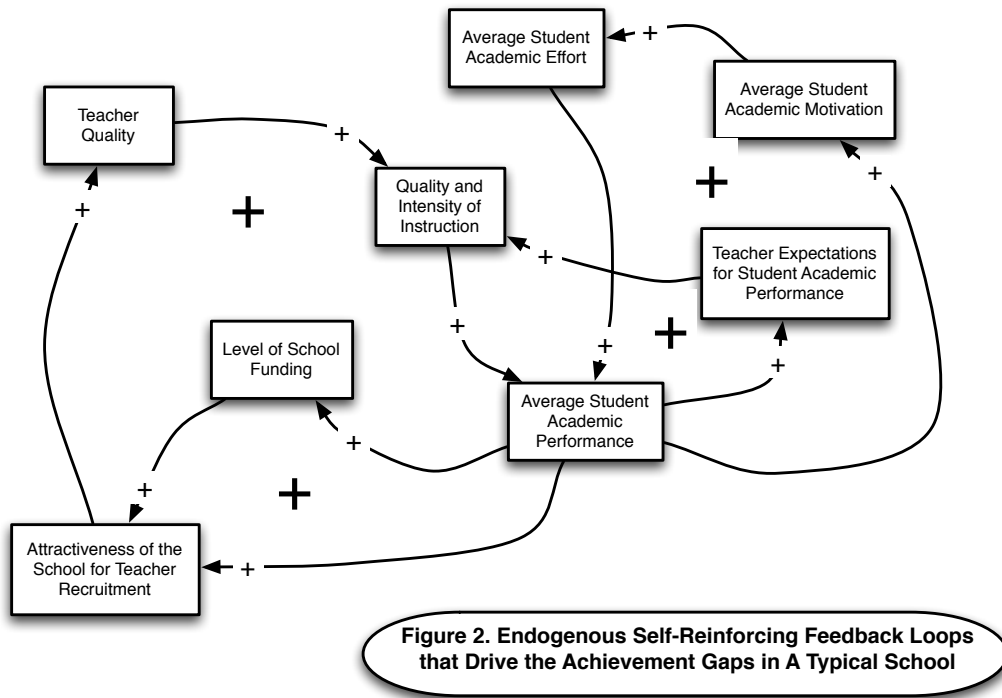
Average Student Academic Effort

+

Average Student Academic Motivation

Teacher Quality

+

Quality and Intensity of Instruction

+

+

+

Teacher Expectations for Student Academic Performance

+

+

+

Level of School Funding

+

+

Average Student Academic Performance

+

+

+

Attractiveness of the School for Teacher Recruitment

+

Figure 2. Endogenous Self-Reinforcing Feedback Loops that Drive the Achievement Gaps in A Typical School